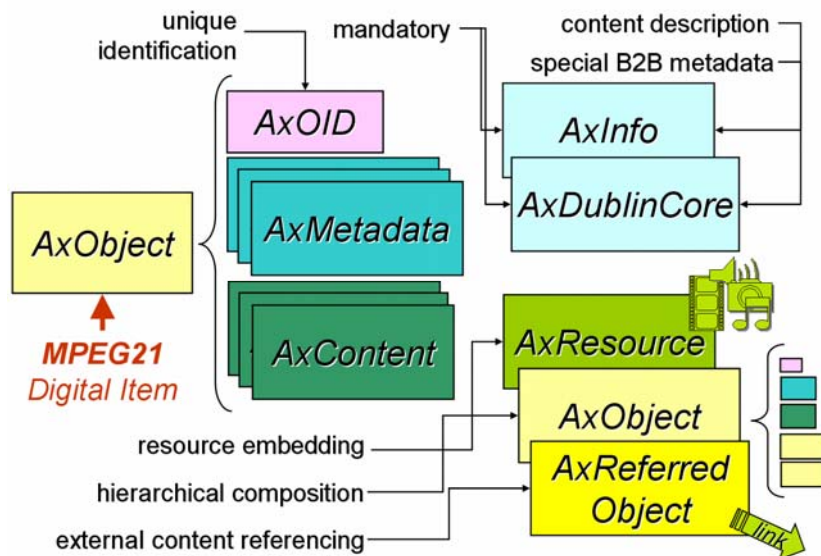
unique identification

mandatory

content description

special B2B metadata

AxOID

AxInfo

AxDublinCore

AxMetadata

AxObject

AxContent

MPEG21 Digital Item

AxResource

AxObject

AxReferred Object

resource embedding

hierarchical composition

external content referencing

link